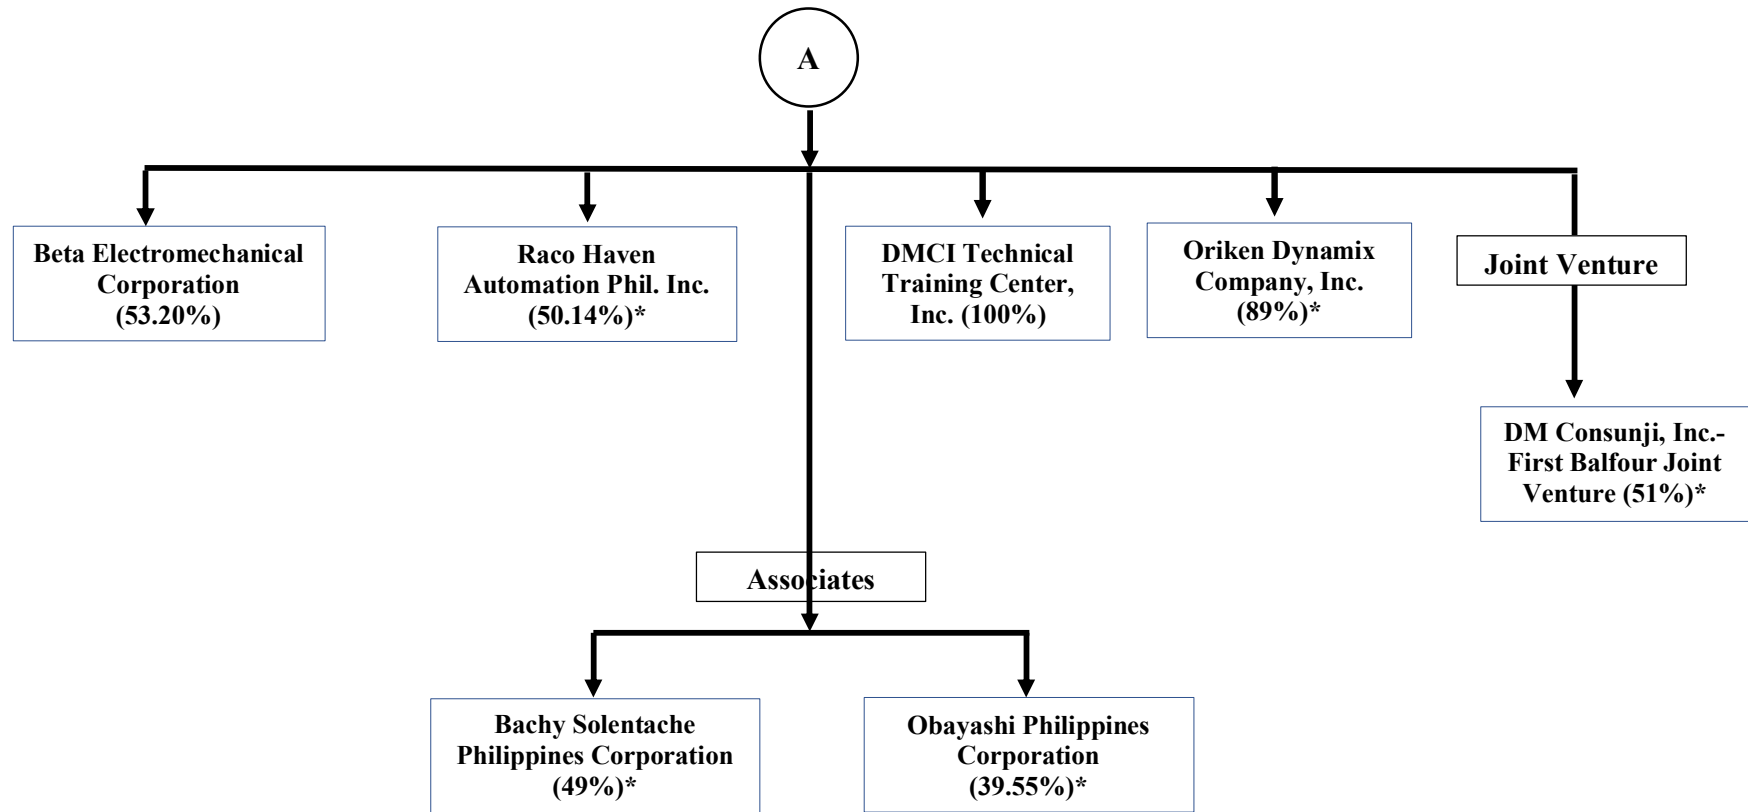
A

Beta Electromechanical Corporation (53.20%)

Raco Haven Automation Phil. Inc. (50.14%)*

DMCI Technical Training Center, Inc. (100%)

Oriken Dynamix Company, Inc. (89%)*

Joint Venture

DM Consunji, Inc.- First Balfour Joint Venture (51%)*

Associates

Bachy Solentache Philippines Corporation (49%)*

Obayashi Philippines Corporation (39.55%)*